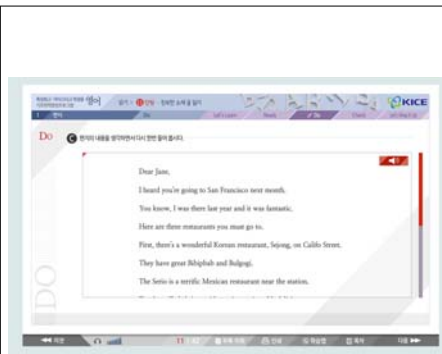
영어

KICE

Do

C 편지의 내용을 생각하면서 다시 한번 들어 봅시다.

Dear Jane,

I heard you're going to San Francisco next month.

You know, I was there last year and it was fantastic.

Here are three restaurants you must go to.

First, there's a wonderful Korean restaurant, Sejong, on Califo Street.

They have great Bibimbab and Bulgogi.

The Serio is a terrific Mexican restaurant near the station.

DO

이전

11 / 42

다음